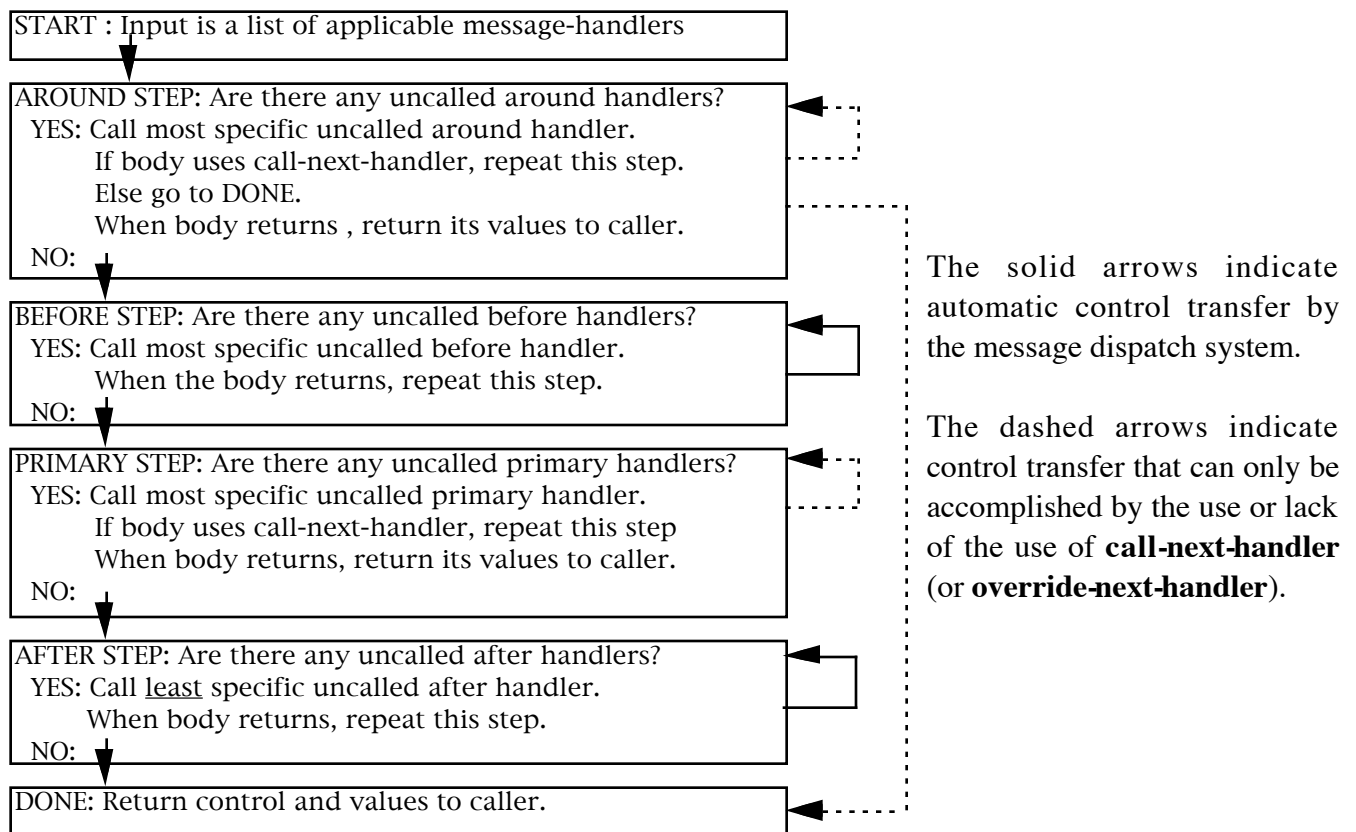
START : Input is a list of applicable message-handlers

AROUND STEP: Are there any uncalled around handlers?
YES: Call most specific uncalled around handler.
If body uses call-next-handler, repeat this step.
Else go to DONE.
When body returns , return its values to caller.
NO:

BEFORE STEP: Are there any uncalled before handlers?
YES: Call most specific uncalled before handler.
When the body returns, repeat this step.
NO:

PRIMARY STEP: Are there any uncalled primary handlers?
YES: Call most specific uncalled primary handler.
If body uses call-next-handler, repeat this step
When body returns, return its values to caller.
NO:

AFTER STEP: Are there any uncalled after handlers?
YES: Call least specific uncalled after handler.
When body returns, repeat this step.
NO:

DONE: Return control and values to caller.

The solid arrows indicate automatic control transfer by the message dispatch system.

The dashed arrows indicate control transfer that can only be accomplished by the use or lack of the use of **call-next-handler** (or **override-next-handler**).